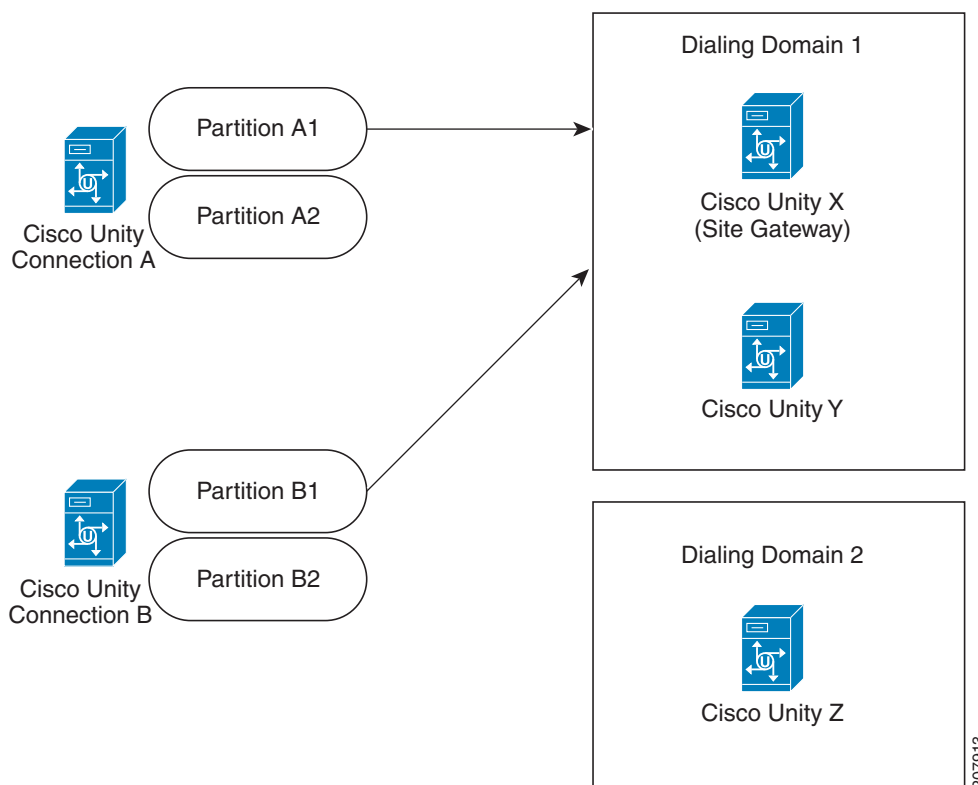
Cisco Unity Connection A

Partition A1

Partition A2

Dialing Domain 1

Cisco Unity X (Site Gateway)

Cisco Unity Y

Cisco Unity Connection B

Partition B1

Partition B2

Dialing Domain 2

Cisco Unity Z

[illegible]